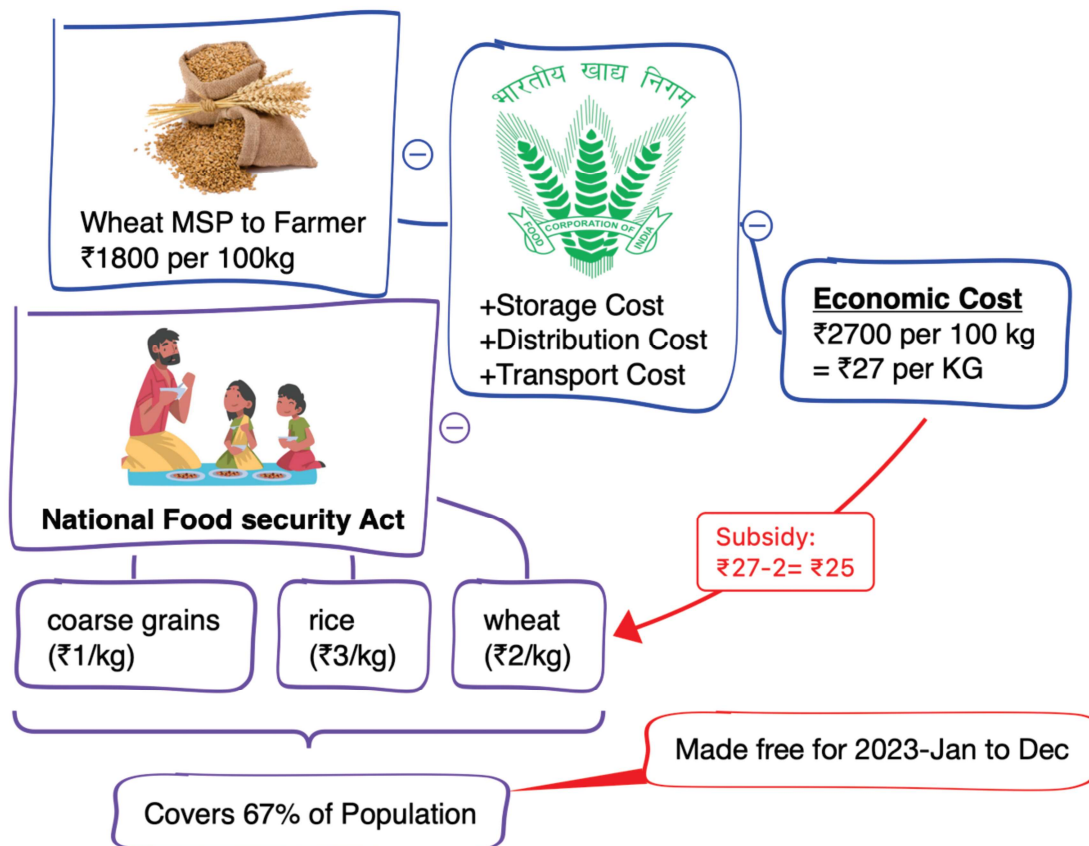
Wheat MSP to Farmer
₹1800 per 100kg

भारतीय खाद्य निगम
FOOD CORPORATION OF INDIA

+Storage Cost
+Distribution Cost
+Transport Cost

Economic Cost
₹2700 per 100 kg
= ₹27 per KG

National Food security Act

Subsidy:
₹27-2= ₹25

coarse grains
(₹1/kg)

rice
(₹3/kg)

wheat
(₹2/kg)

Made free for 2023-Jan to Dec

Covers 67% of Population